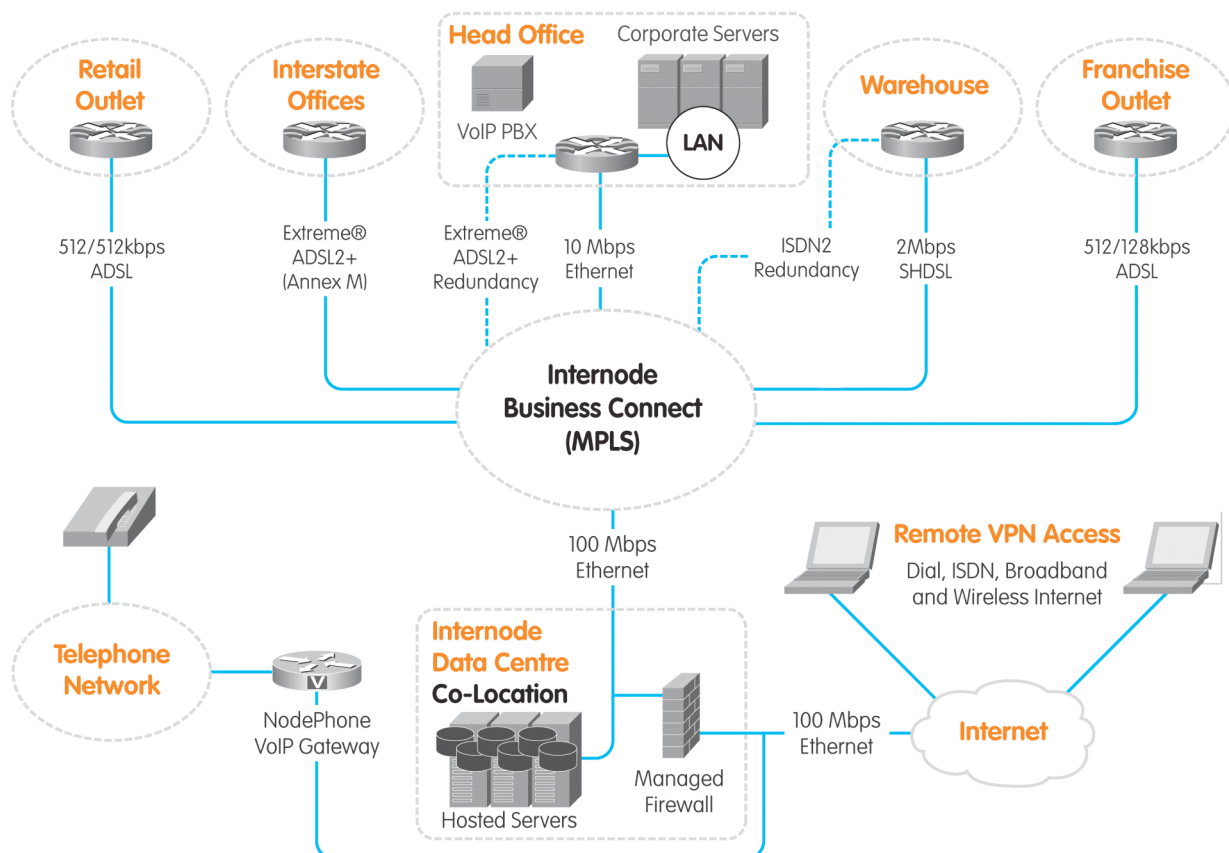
Head Office
Corporate Servers
VoIP PBX
LAN

Retail Outlet

Interstate Offices

Warehouse

Franchise Outlet

512/512kbps ADSL

Extreme® ADSL2+ (Annex M)

Extreme® ADSL2+ Redundancy

10 Mbps Ethernet

ISDN2 Redundancy

2Mbps SHDSL

512/128kbps ADSL

Internode Business Connect (MPLS)

100 Mbps Ethernet

Remote VPN Access
Dial, ISDN, Broadband and Wireless Internet

Telephone Network

V

NodePhone VoIP Gateway

Internode Data Centre
Co-Location

Hosted Servers

Managed Firewall

100 Mbps Ethernet

Internet